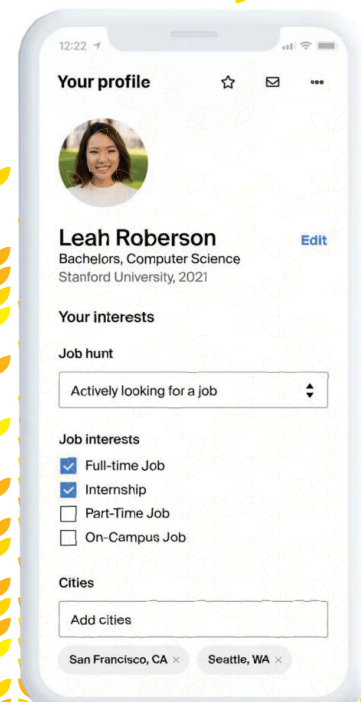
12:22

Your profile

Leah Roberson
Bachelors, Computer Science
Stanford University, 2021

Edit

Your interests

Job hunt

Actively looking for a job

Job interests

Full-time Job
Internship
Part-Time Job
On-Campus Job

Cities

Add cities

San Francisco, CA ×
Seattle, WA ×